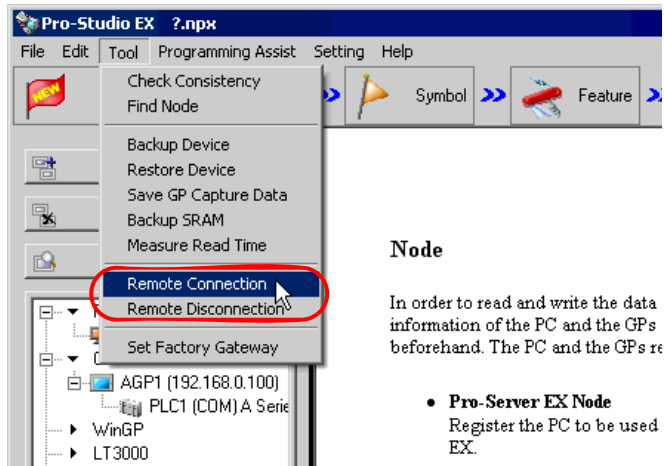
Pro-Studio EX ?.npx

File Edit Tool Programming Assist Setting Help

NEW

Symbol

Feature

Check Consistency
Find Node

Backup Device
Restore Device
Save GP Capture Data
Backup SRAM
Measure Read Time

Remote Connection
Remote Disconnection

Set Factory Gateway

AGP1 (192.168.0.100)
PLC1 (COM) A Serie
WinGP
LT3000

Node

In order to read and write the data information of the PC and the GPs beforehand. The PC and the GPs re

• Pro-Server EX Node
Register the PC to be used EX.